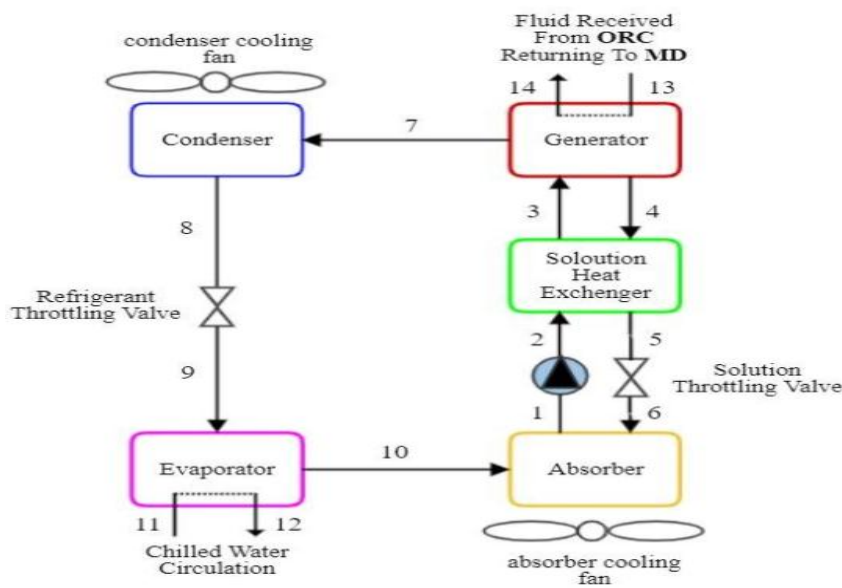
Fluid Received From **ORC** Returning To **MD**

condenser cooling fan

14

13

Condenser

7

Generator

8

3

4

Soloution Heat Exchenger

Refrigerant Throttling Valve

2

5

Solution Throttling Valve

9

1

6

Evaporator

10

Absorber

11

12

Chilled Water Circulation

absorber cooling fan